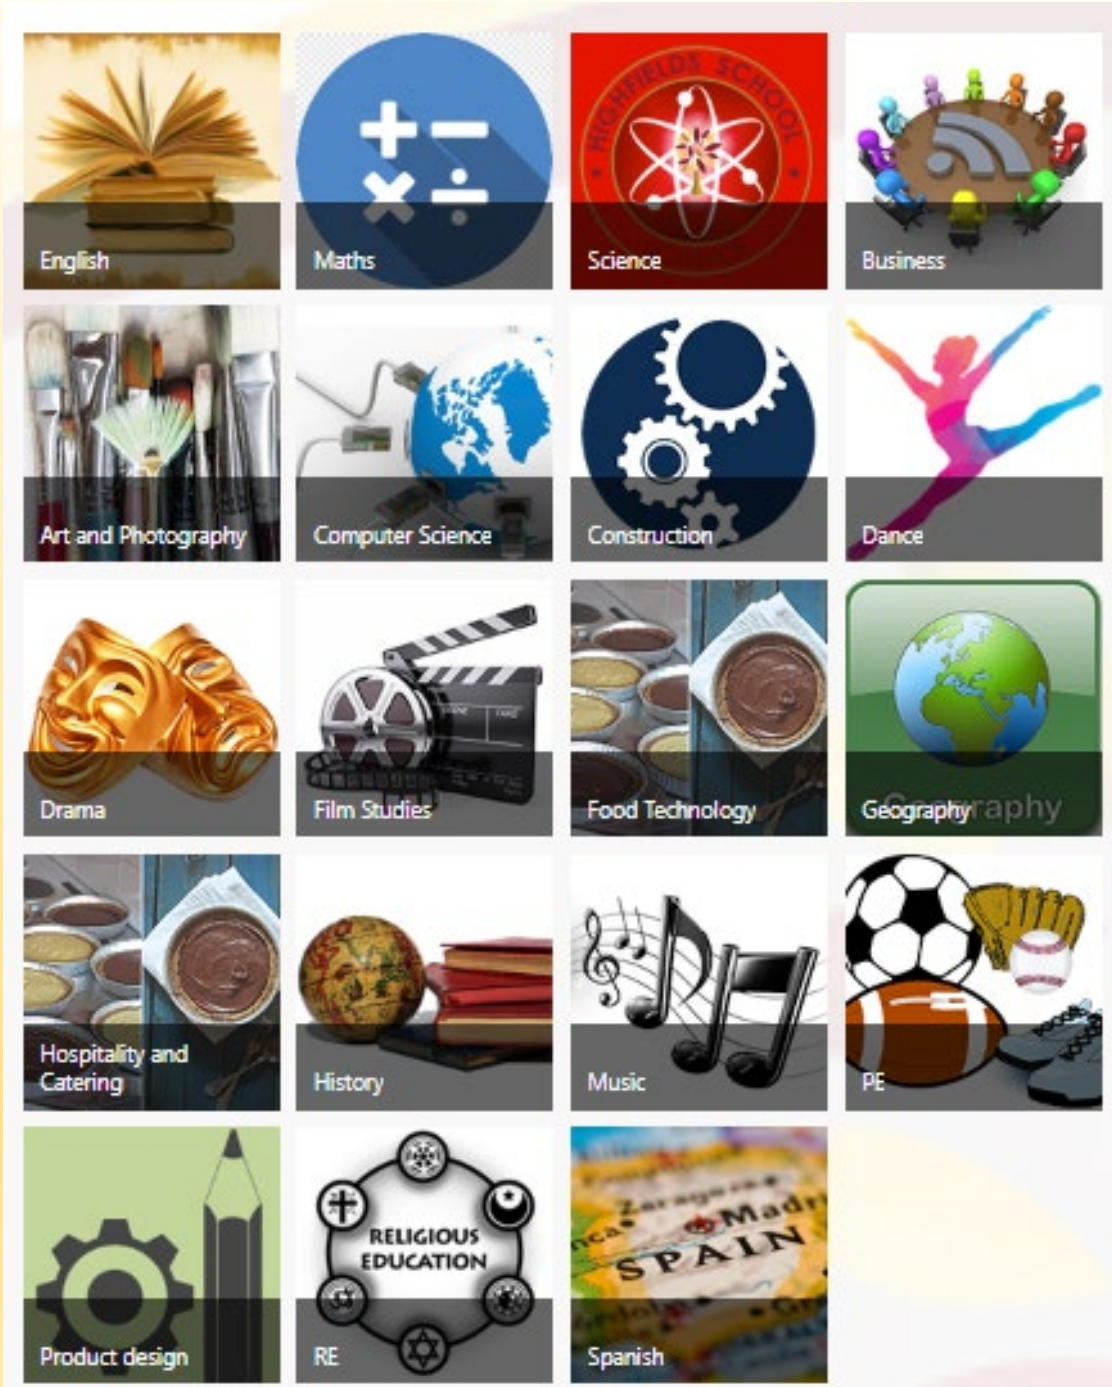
English

Maths

HIGHFIELDS SCHOOL

Science

Business

Art and Photography

Computer Science

Construction

Dance

Drama

Film Studies

Food Technology

Geography raphy

Hospitality and Catering

History

Music

PE

Product design

RELIGIOUS EDUCATION

RE

Zaragoza Madrid SPAIN

Spanish